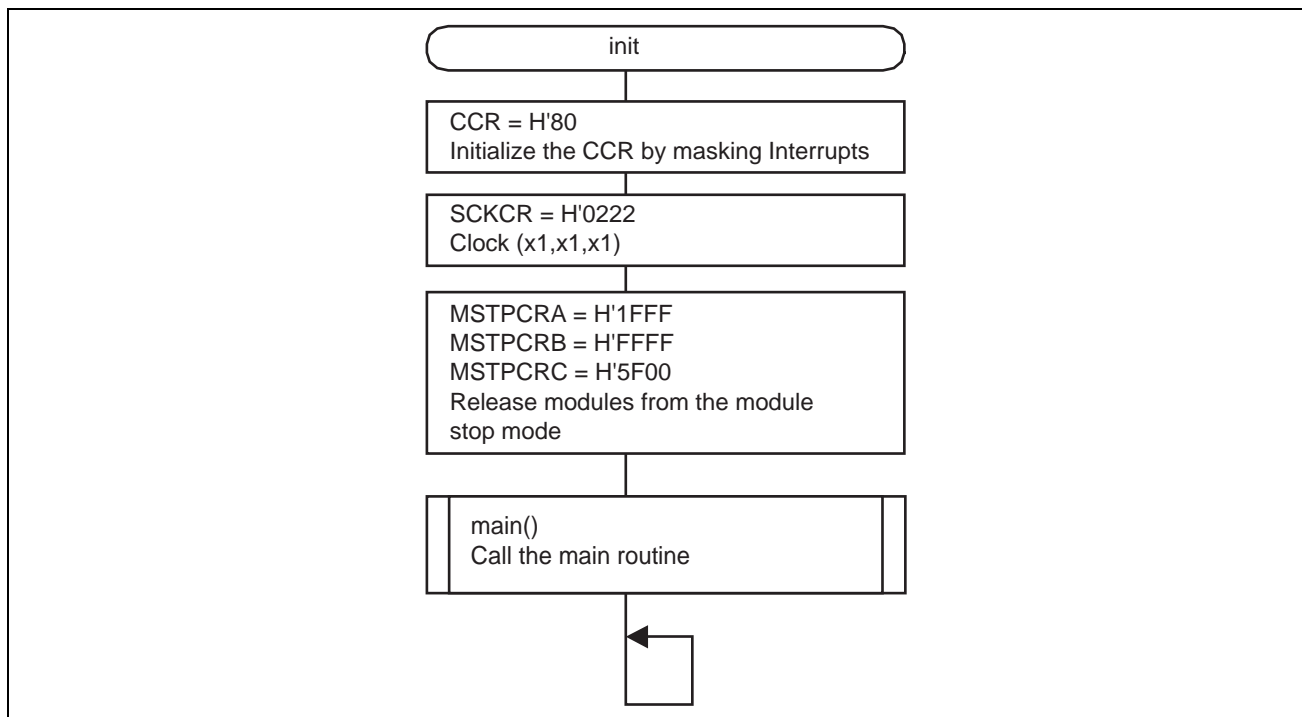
init

CCR = H'80
Initialize the CCR by masking Interrupts

SCKCR = H'0222
Clock (x1,x1,x1)

MSTPCRA = H'1FFF
MSTPCRB = H'FFFF
MSTPCRC = H'5F00
Release modules from the module stop mode

main()
Call the main routine